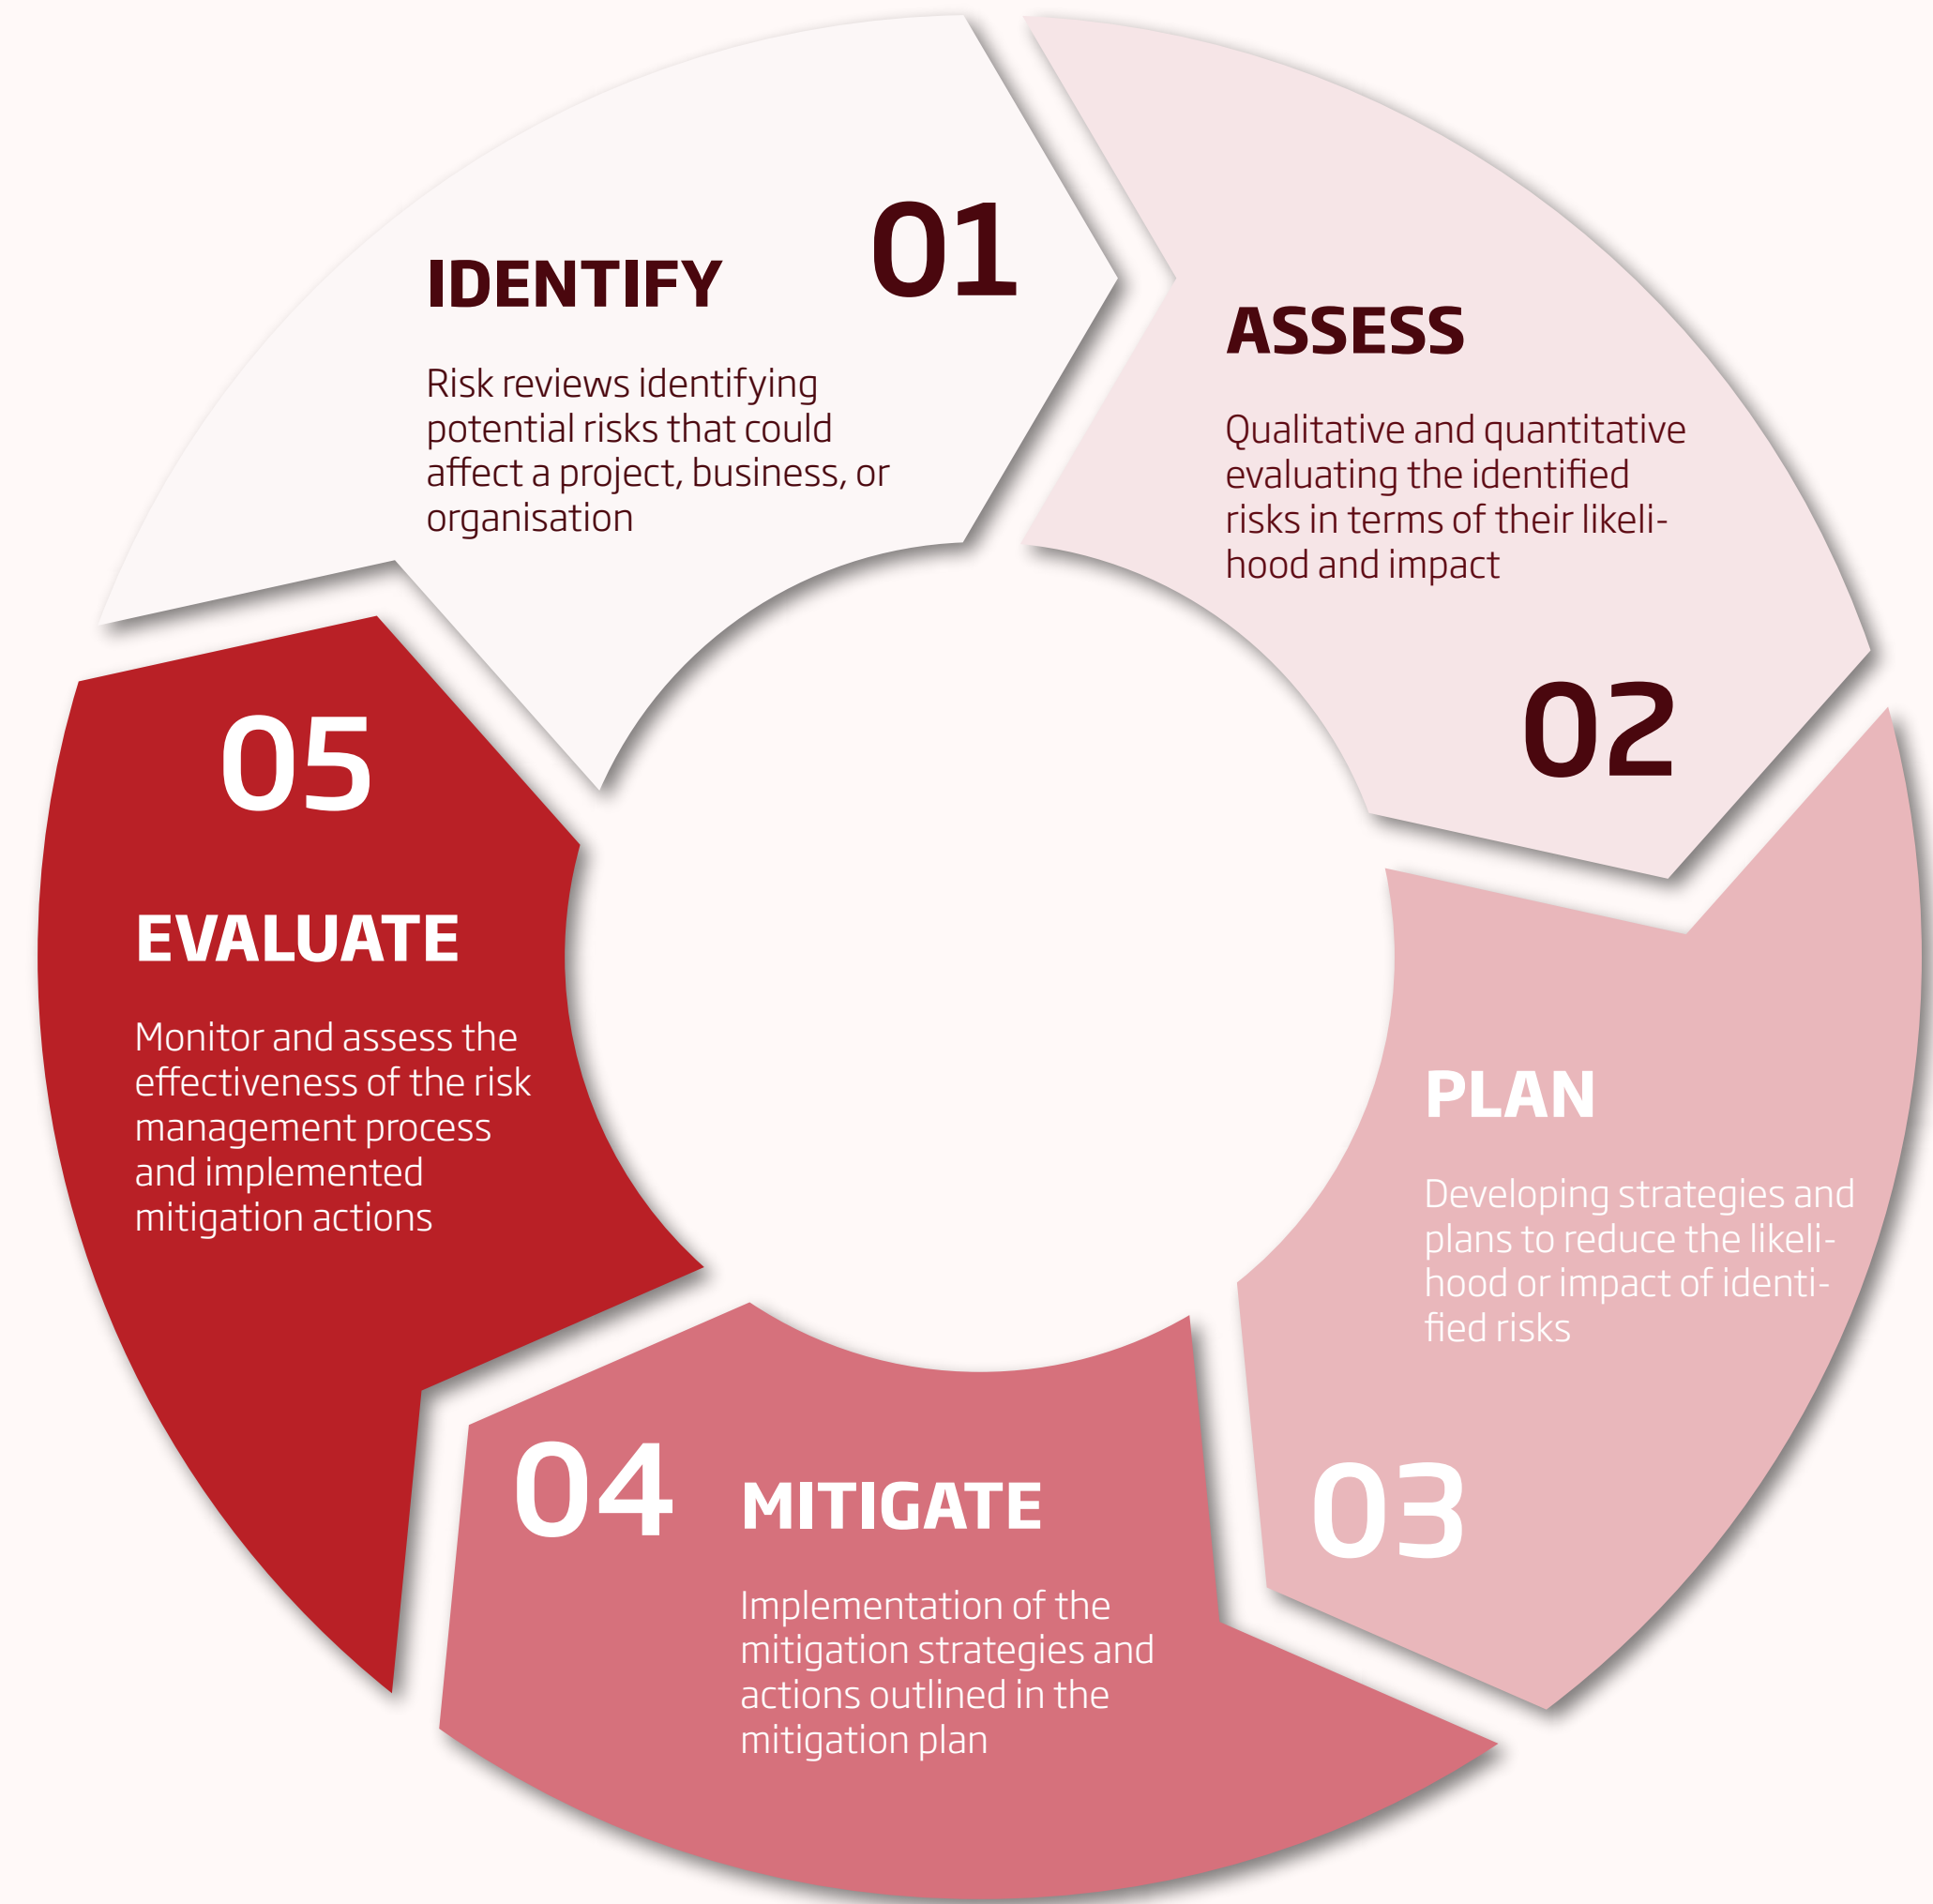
IDENTIFY

01

Risk reviews identifying potential risks that could affect a project, business, or organisation

ASSESS

Qualitative and quantitative evaluating the identified risks in terms of their likelihood and impact

02

PLAN

Developing strategies and plans to reduce the likelihood or impact of identified risks

03

04

MITIGATE

Implementation of the mitigation strategies and actions outlined in the mitigation plan

05

EVALUATE

Monitor and assess the effectiveness of the risk management process and implemented mitigation actions